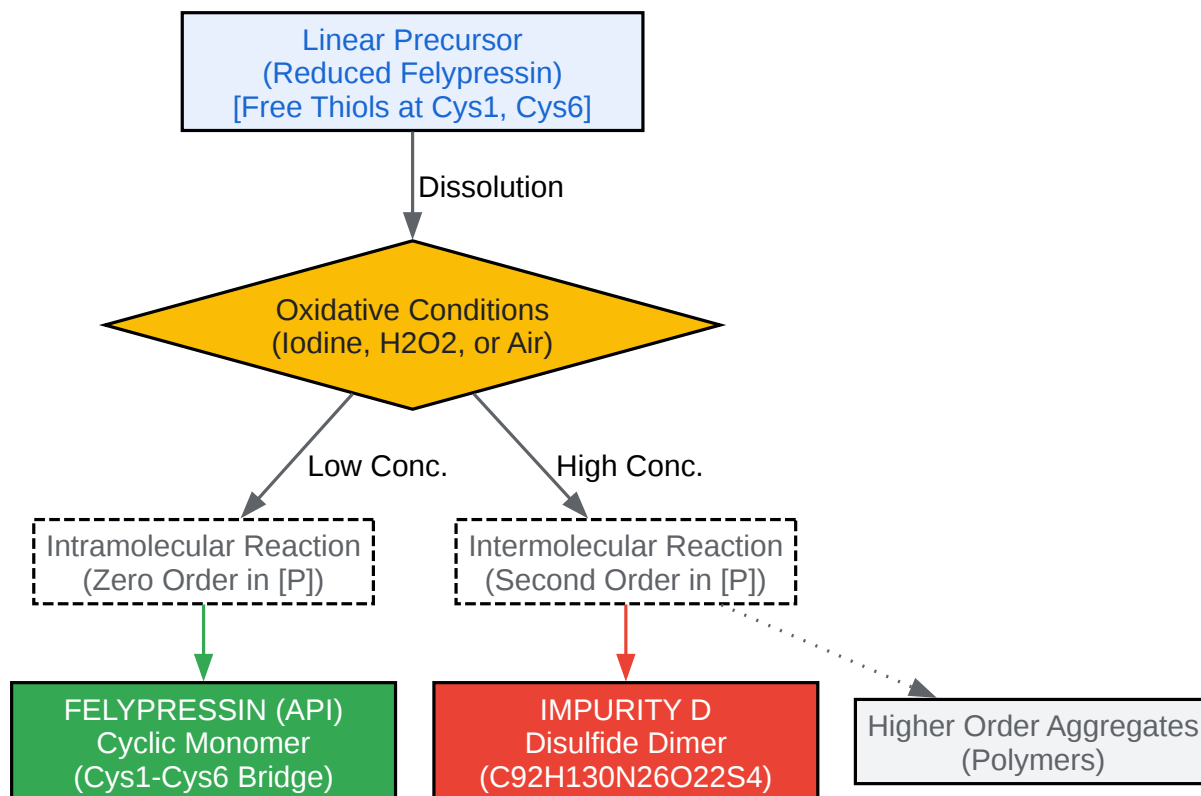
Linear Precursor
(Reduced Felypressin)
[Free Thiols at Cys1, Cys6]

Dissolution

Oxidative Conditions
(Iodine, H2O2, or Air)

Low Conc.

High Conc.

Intramolecular Reaction
(Zero Order in [P])

Intermolecular Reaction
(Second Order in [P])

FELYPRESSIN (API)
Cyclic Monomer
(Cys1-Cys6 Bridge)

IMPURITY D
Disulfide Dimer
(C92H130N26O22S4)

Higher Order Aggregates
(Polymers)